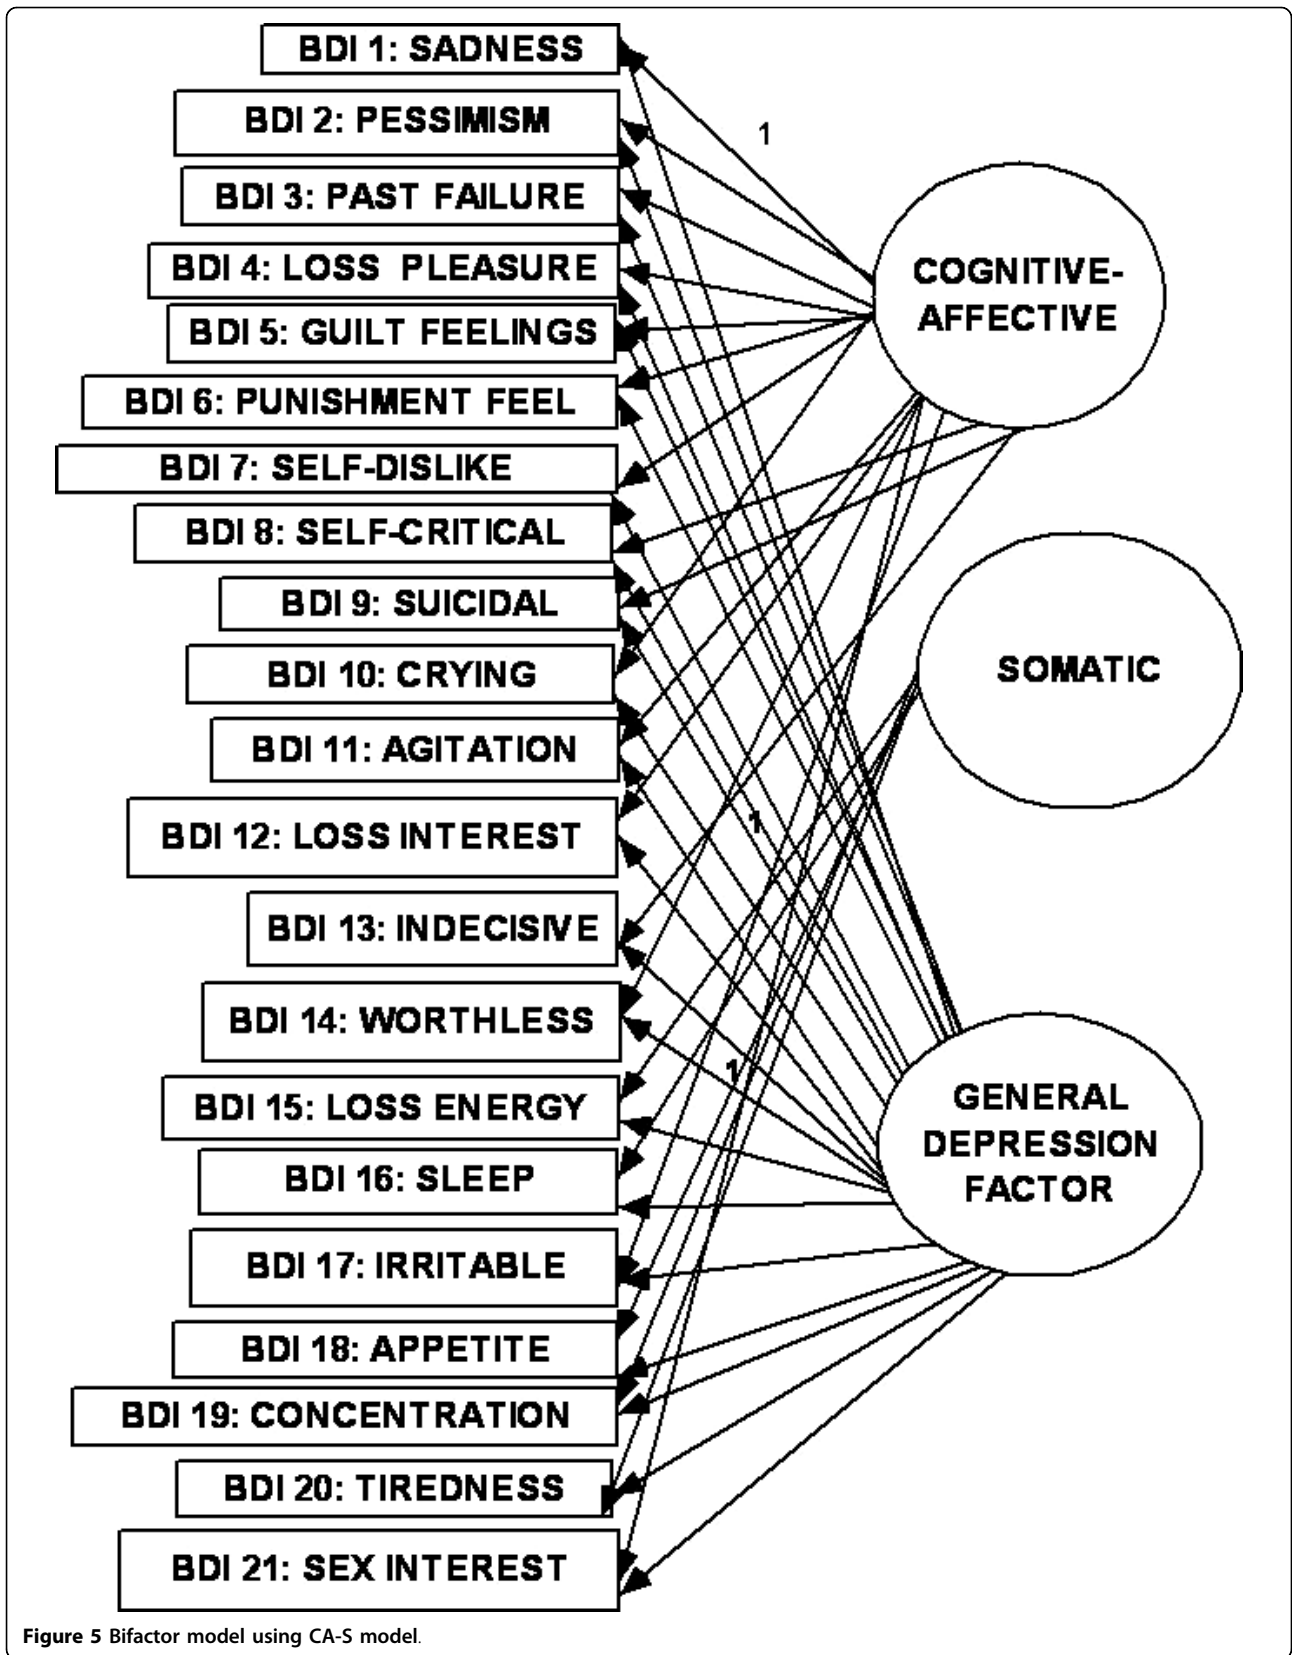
BDI 1: SADNESS

BDI 2: PESSIMISM

BDI 3: PAST FAILURE

BDI 4: LOSS PLEASURE

BDI 5: GUILT FEELINGS

BDI 6: PUNISHMENT FEEL

BDI 7: SELF-DISLIKE

BDI 8: SELF-CRITICAL

BDI 9: SUICIDAL

BDI 10: CRYING

BDI 11: AGITATION

BDI 12: LOSS INTEREST

BDI 13: INDECISIVE

BDI 14: WORTHLESS

BDI 15: LOSS ENERGY

BDI 16: SLEEP

BDI 17: IRRITABLE

BDI 18: APPETITE

BDI 19: CONCENTRATION

BDI 20: TIREDNESS

BDI 21: SEX INTEREST

1

COGNITIVE-AFFECTIVE

SOMATIC

1

1

GENERAL DEPRESSION FACTOR

Figure 5 Bifactor model using CA-S model.